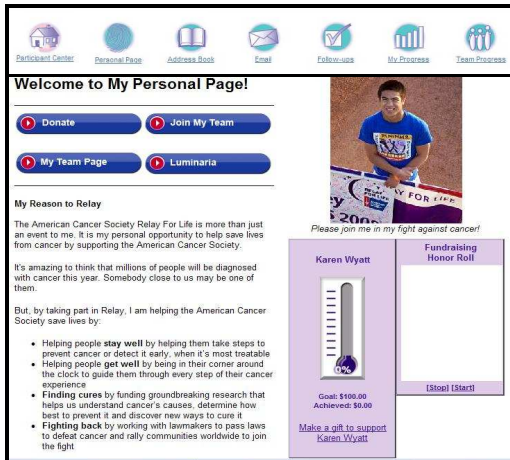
Participant Center Personal Page Address Book Email Follow-ups My Progress Team Progress

Welcome to My Personal Page!

Donate

Join My Team

My Team Page

Luminaria

My Reason to Relay

The American Cancer Society Relay For Life is more than just an event to me. It is my personal opportunity to help save lives from cancer by supporting the American Cancer Society.

It's amazing to think that millions of people will be diagnosed with cancer this year. Somebody close to us may be one of them.

But, by taking part in Relay, I am helping the American Cancer Society save lives by:

- Helping people **stay well** by helping them take steps to prevent cancer or detect it early, when it's most treatable
- Helping people **get well** by being in their corner around the clock to guide them through every step of their cancer experience
- **Finding cures** by funding groundbreaking research that helps us understand cancer's causes, determine how best to prevent it and discover new ways to cure it
- **Fighting back** by working with lawmakers to pass laws to defeat cancer and rally communities worldwide to join the fight

Please join me in my fight against cancer!

Karen Wyatt

0%

Goal: $100.00
Achieved: $0.00

Make a gift to support Karen Wyatt

Fundraising Honor Roll

[Stop] [Start]